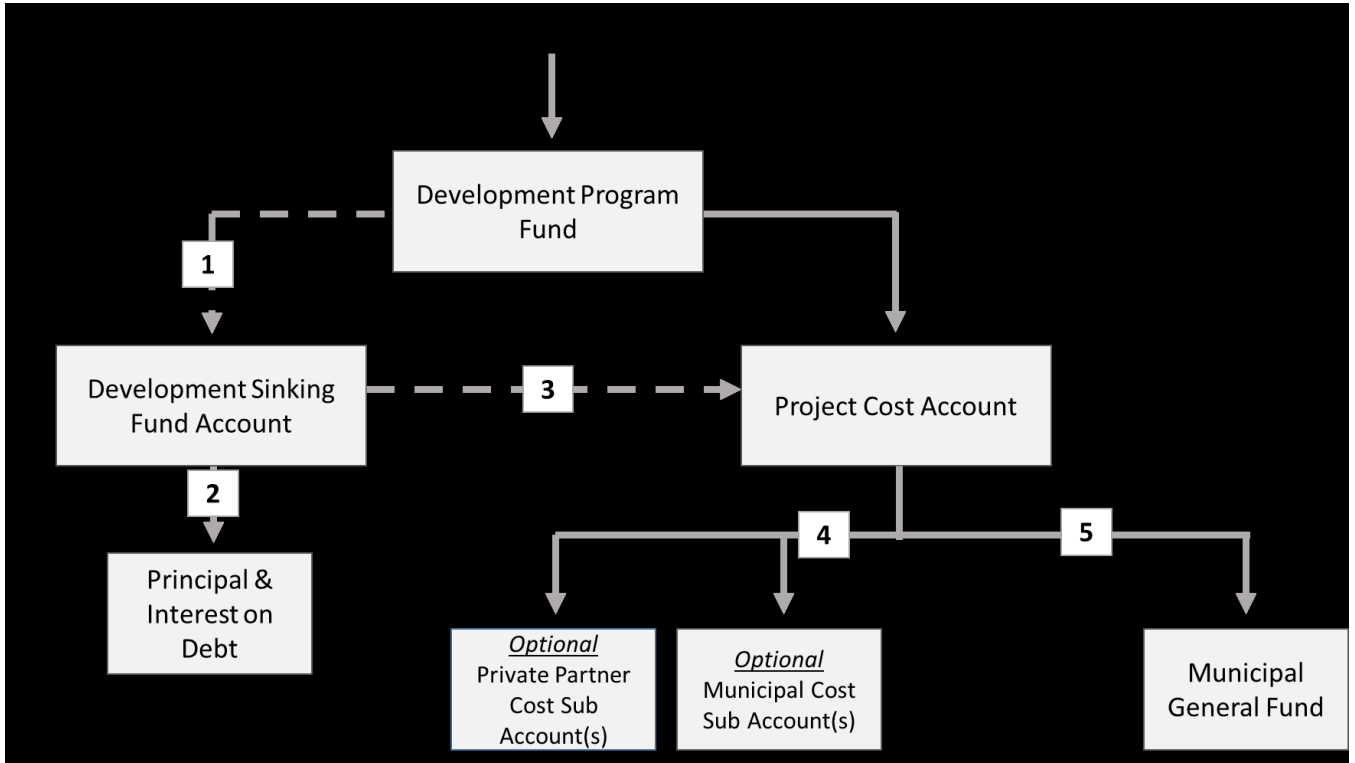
Development Program Fund

1

Development Sinking Fund Account

3

Project Cost Account

2

Principal & Interest on Debt

4

5

Optional
Private Partner Cost Sub Account(s)

Optional
Municipal Cost Sub Account(s)

Municipal General Fund